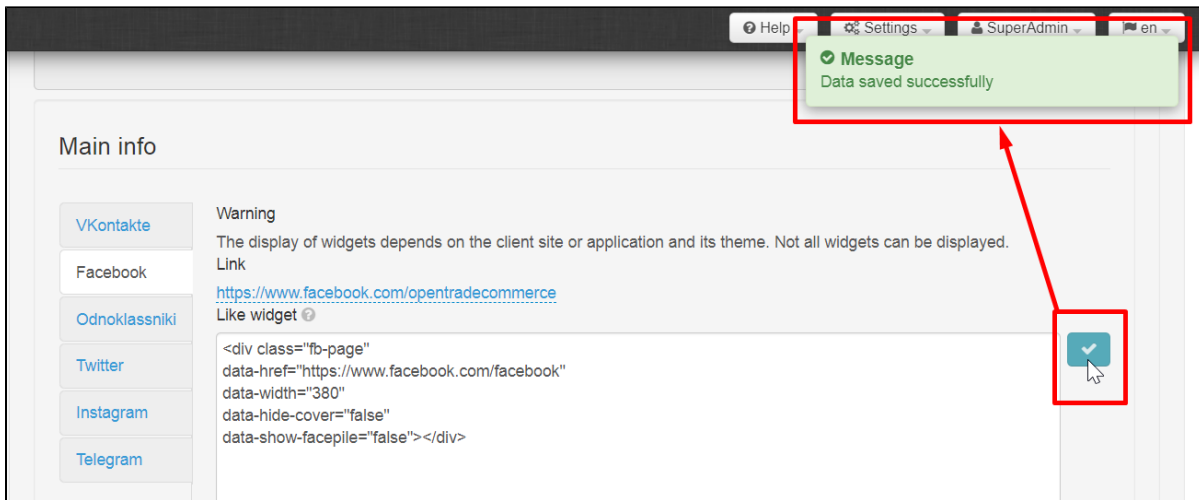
Help Settings SuperAdmin en

Message
Data saved successfully

Main info

VKontakte
Facebook
Odnoklassniki
Twitter
Instagram
Telegram

Warning
The display of widgets depends on the client site or application and its theme. Not all widgets can be displayed.
Link
https://www.facebook.com/opentradecommerce
Like widget

<div class="fb-page"
data-href="https://www.facebook.com/facebook"
data-width="380"
data-hide-cover="false"
data-show-facepile="false"></div>